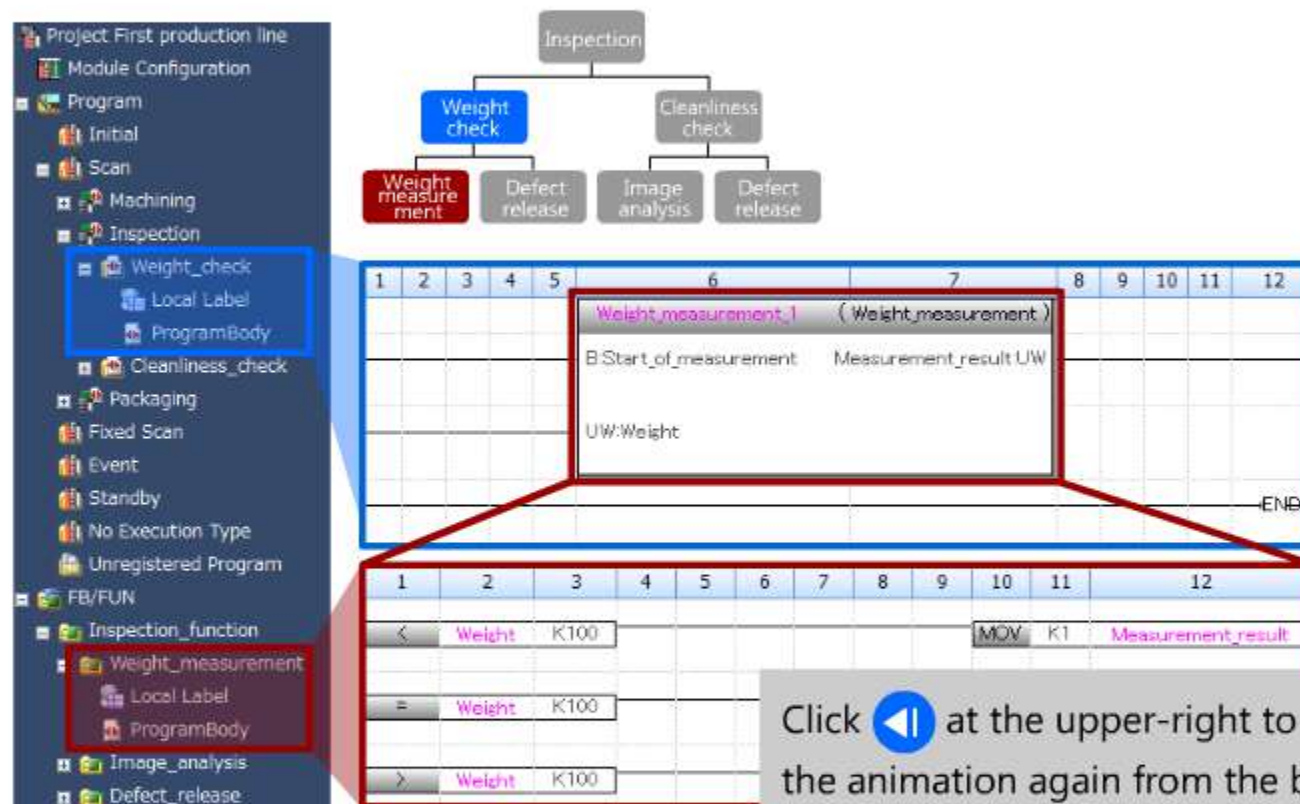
Project First production line
Module Configuration
Program
Initial
Scan
Machining
Inspection
Weight_check
Local Label
ProgramBody
Cleanliness_check
Packaging
Fixed Scan
Event
Standby
No Execution Type
Unregistered Program
FB/FUN
Inspection_function
Weight_measurement
Local Label
ProgramBody
Image_analysis
Defect_release

Inspection
Weight check
Cleanliness check
Weight measurement
Defect release
Image analysis
Defect release

| 1 | 2 | 3 | 4 | 5 | 6 | 7 | 8 | 9 | 10 | 11 | 12 |
|---|---|---|---|---|---|---|---|---|---|---|---|

Weight_measurement_1 (Weight_measurement)
B:Start_of_measurement Measurement_result UW
UW:Weight
END

| 1 | 2 | 3 | 4 | 5 | 6 | 7 | 8 | 9 | 10 | 11 | 12 |
|---|---|---|---|---|---|---|---|---|---|---|---|
| < | Weight | K100 | | | | | | | MOV | K1 | Measurement_result |
| = | Weight | K100 | | | | | | | | | |
| > | Weight | K100 | | | | | | | | | |

Click at the upper-right to the animation again from the b